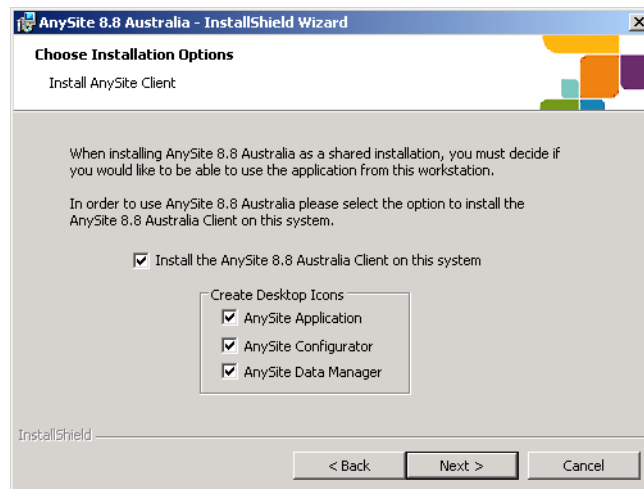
AnySite 8.8 Australia - InstallShield Wizard

Choose Installation Options

Install AnySite Client

When installing AnySite 8.8 Australia as a shared installation, you must decide if you would like to be able to use the application from this workstation.

In order to use AnySite 8.8 Australia please select the option to install the AnySite 8.8 Australia Client on this system.

Install the AnySite 8.8 Australia Client on this system

Create Desktop Icons

AnySite Application

AnySite Configurator

AnySite Data Manager

InstallShield

< Back

Next >

Cancel